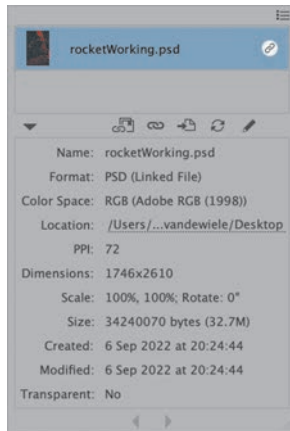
rocketWorking.psd

Name: rocketWorking.psd
Format: PSD (Linked File)
Color Space: RGB (Adobe RGB (1998))
Location: /Users/...vandewiele/Desktop
PPI: 72
Dimensions: 1746x2610
Scale: 100%, 100%; Rotate: 0°
Size: 34240070 bytes (32.7M)
Created: 6 Sep 2022 at 20:24:44
Modified: 6 Sep 2022 at 20:24:44
Transparent: No